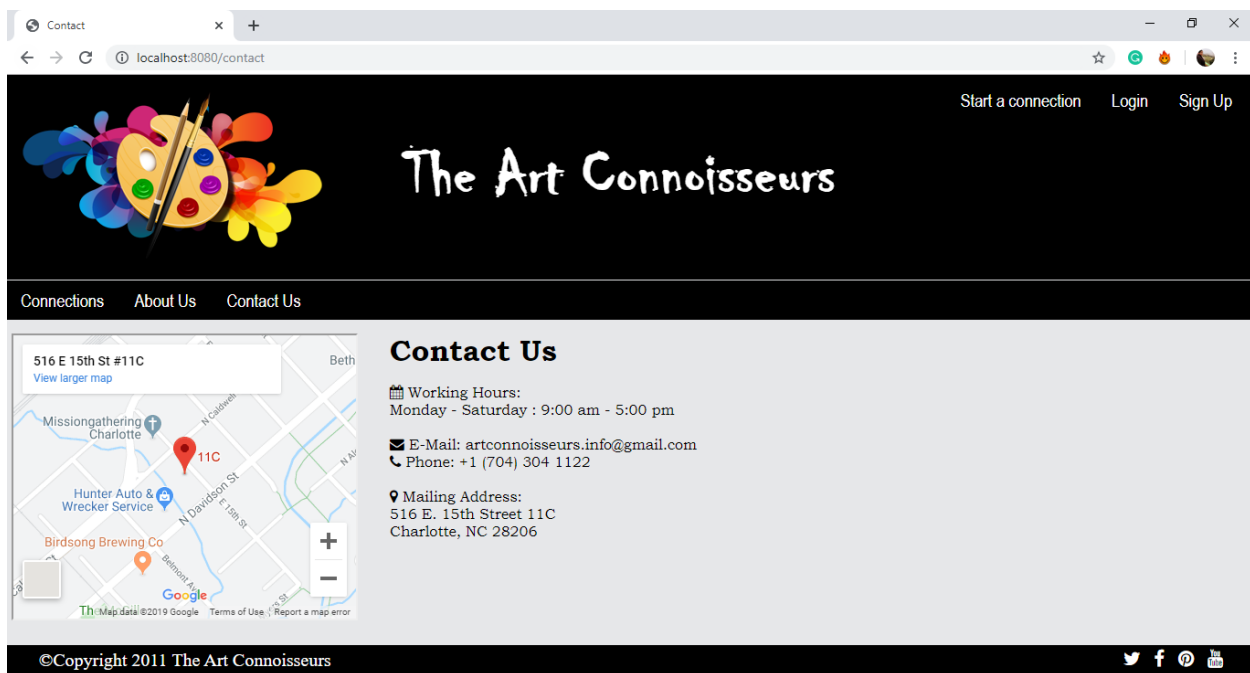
Contact
localhost:8080/contact

Start a connection Login Sign Up

The Art Connoisseurs

Connections About Us Contact Us

516 E 15th St #11C
View larger map
Beth
Missiongathering Charlotte
N Caldwell
11C
N Al
Hunter Auto & Wrecker Service
N Davidson St
E 15th St
Birdsong Brewing Co
Belmont Av
Google
Th
Map data ©2019 Google Terms of Use Report a map error

Contact Us

Working Hours:
Monday - Saturday : 9:00 am - 5:00 pm

E-Mail: artconnoisseurs.info@gmail.com
Phone: +1 (704) 304 1122

Mailing Address:
516 E. 15th Street 11C
Charlotte, NC 28206

©Copyright 2011 The Art Connoisseurs
You Tube